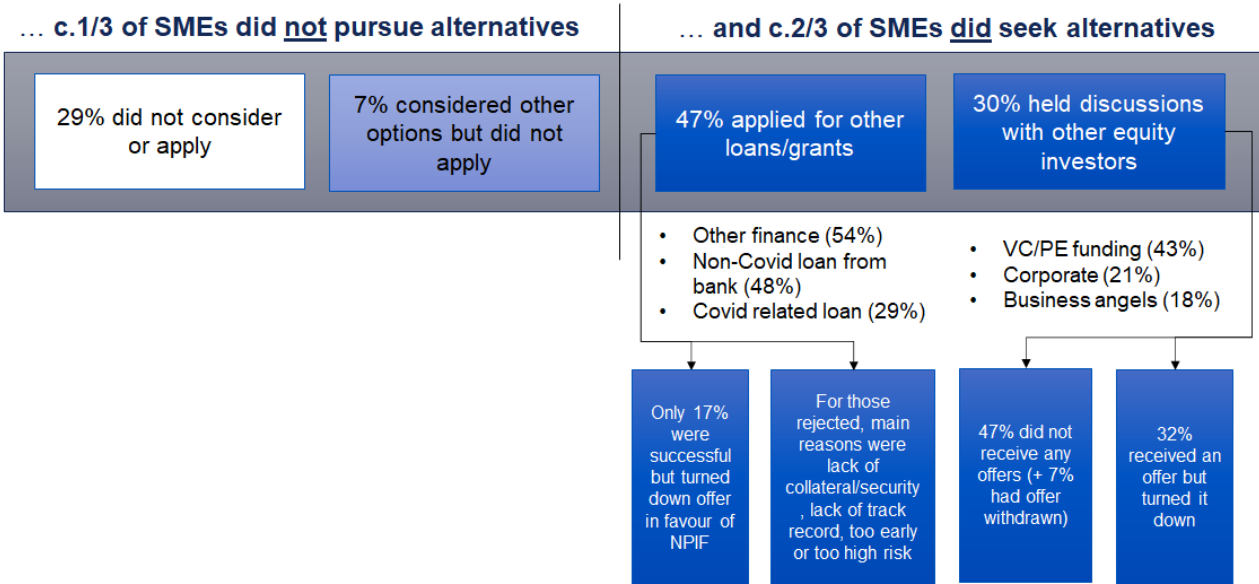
… c.1/3 of SMEs did not pursue alternatives

… and c.2/3 of SMEs did seek alternatives

29% did not consider or apply

7% considered other options but did not apply

47% applied for other loans/grants

30% held discussions with other equity investors

- Other finance (54%)
- Non-Covid loan from bank (48%)
- Covid related loan (29%)

- VC/PE funding (43%)
- Corporate (21%)
- Business angels (18%)

Only 17% were successful but turned down offer in favour of NPIF

For those rejected, main reasons were lack of collateral/security , lack of track record, too early or too high risk

47% did not receive any offers (+ 7% had offer withdrawn)

32% received an offer but turned it down